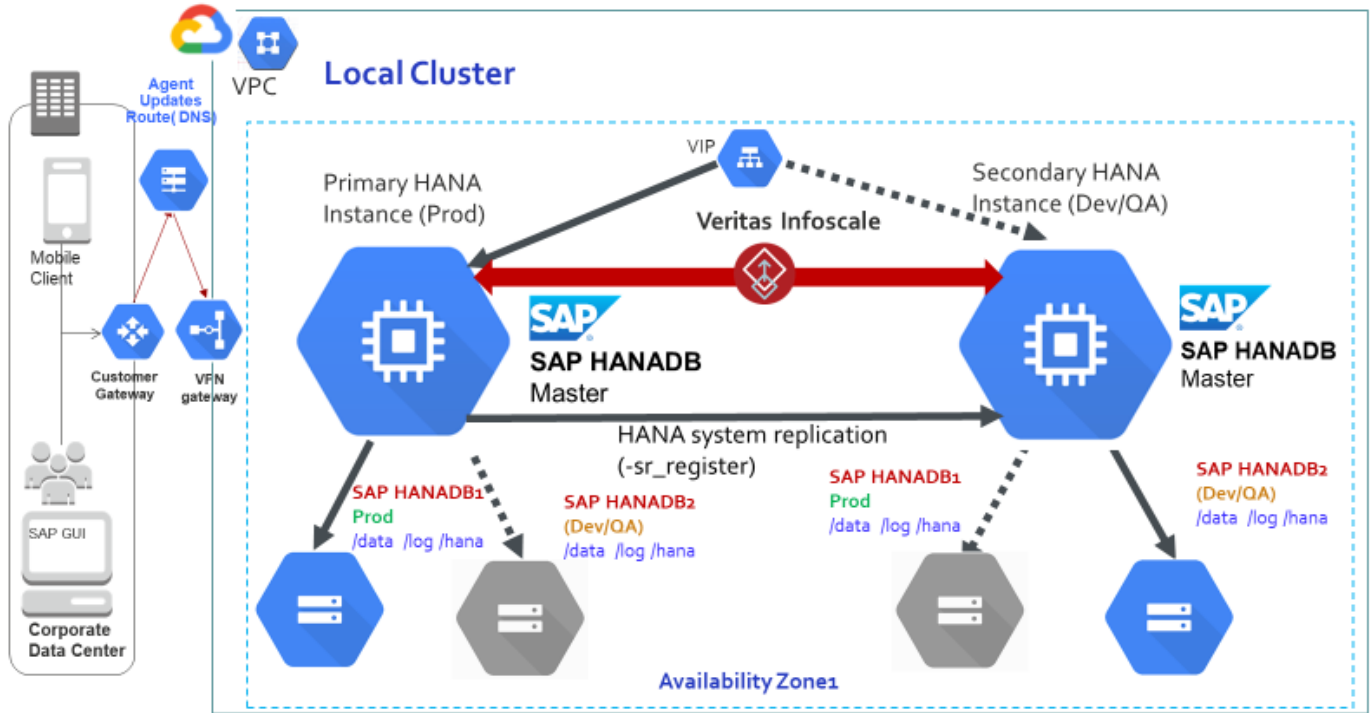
VPC

Local Cluster

Agent Updates Route( DNS)

Mobile Client

Customer Gateway

VPN gateway

SAP GUI

Corporate Data Center

VIP

Primary HANA Instance (Prod)

Secondary HANA Instance (Dev/QA)

Veritas Infoscale

SAP

SAP HANADB Master

SAP

SAP HANADB Master

HANA system replication (-sr_register)

SAP HANADB1
Prod
/data /log /hana

SAP HANADB2
(Dev/QA)
/data /log /hana

SAP HANADB1
Prod
/data /log /hana

SAP HANADB2
(Dev/QA)
/data /log /hana

Availability Zone1